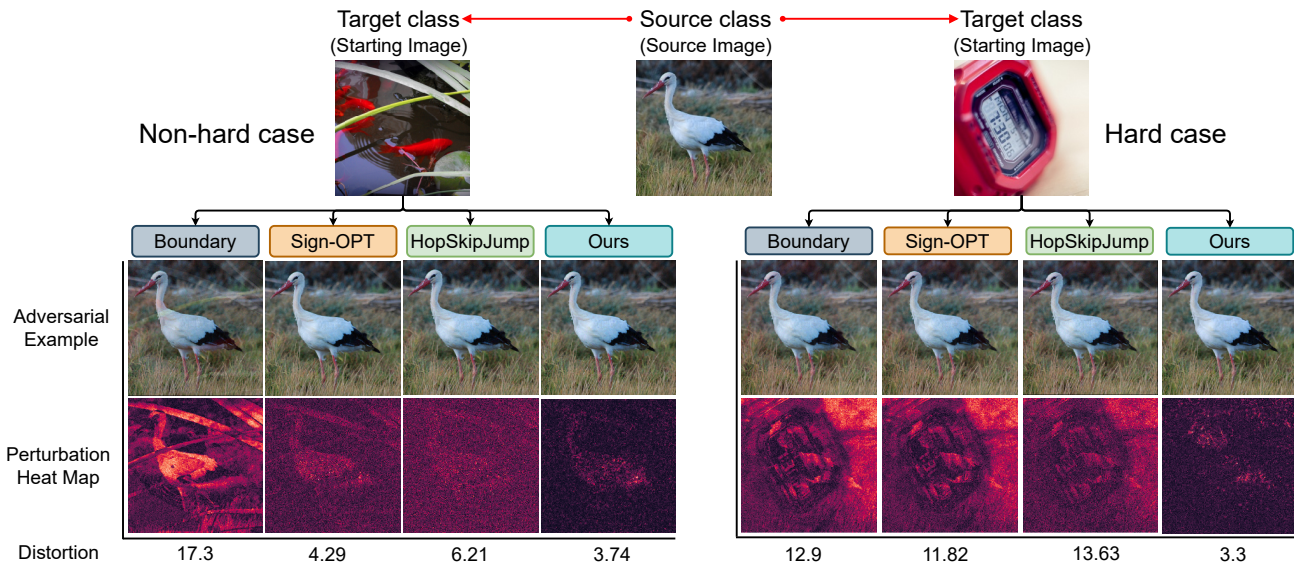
Target class
(Starting Image)

Source class
(Source Image)

Target class
(Starting Image)

Non-hard case

Hard case

Boundary | Sign-OPT | HopSkipJump | Ours

Boundary | Sign-OPT | HopSkipJump | Ours

Adversarial Example

Perturbation Heat Map

Distortion 17.3 4.29 6.21 3.74 12.9 11.82 13.63 3.3